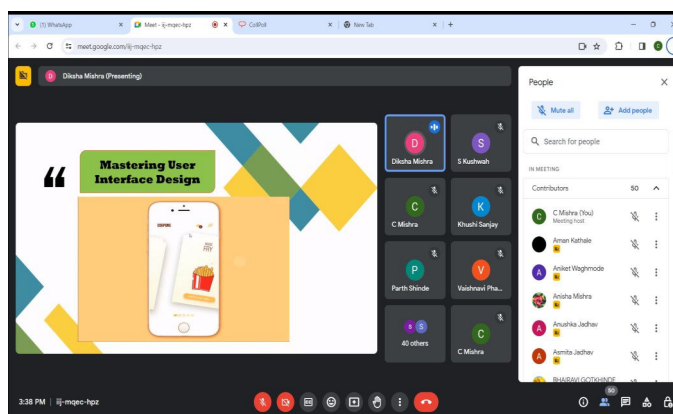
(1) WhatsApp
Meet - ijj-mqec-hpz
CollPoll
New Tab
meet.google.com/ijj-mqec-hpz
D
Diksha Mishra (Presenting)
“
Mastering User Interface Design
D
Diksha Mishra
S
S Kushwah
C
C Mishra
K
Khushi Sanjay
P
Parth Shinde
V
Vaishnavi Pha...
40 others
C
C Mishra
People
Mute all
Add people
Search for people
IN MEETING
Contributors
50
C Mishra (You)
Meeting host
Aman Kathale
Aniket Waghmode
Anisha Mishra
Anushka Jadhav
Asmita Jadhav
BHAIRAVI GOTKHINDE
3:38 PM | ijj-mqec-hpz
50